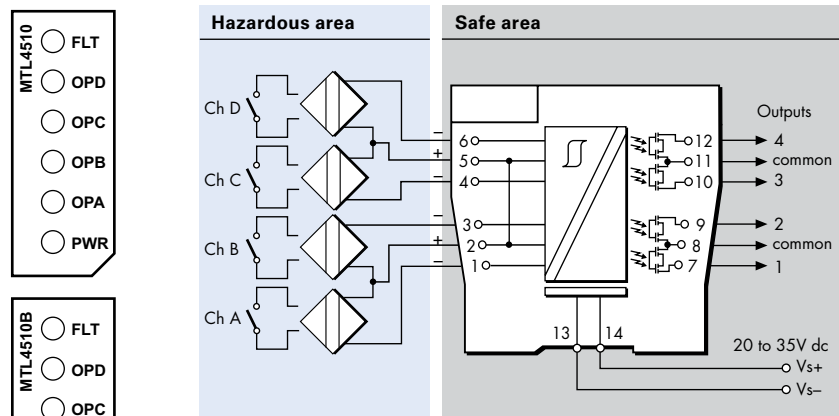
MTL4510
FLT
OPD
OPC
OPB
OPA
PWR

MTL4510B
FLT
OPD
OPC

Hazardous area

Safe area

Ch D
Ch C
Ch B
Ch A

–
6
+
5
–
4
–
3
+
2
–
1

Outputs
12
4
11
common
10
3
9
2
8
common
7
1

13
14
20 to 35V dc
Vs+
Vs–